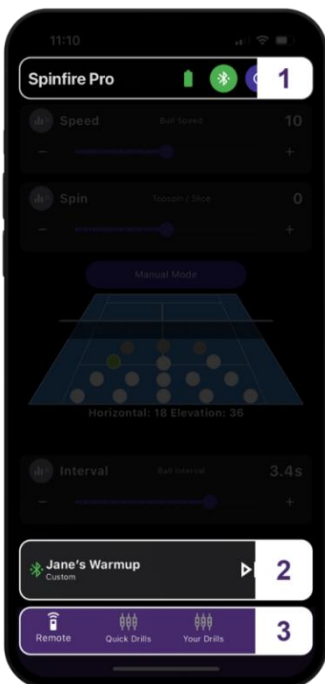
11:10

Spinfire Pro

1

Speed

Ball Speed

10

−

+

Spin

Topspin / Slice

0

−

+

Manual Mode

Horizontal: 18 Elevation: 36

Interval

Ball Interval

3.4s

−

+

Jane's Warmup

Custom

2

Remote

Quick Drills

Your Drills

3